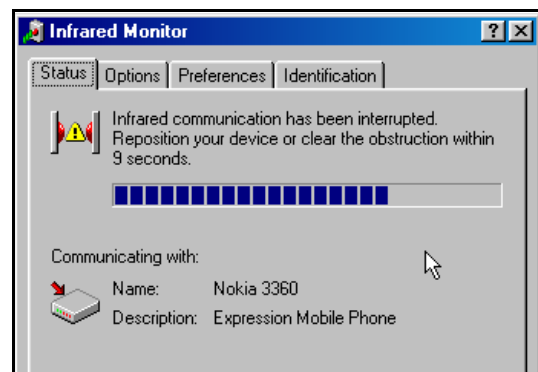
Infrared Monitor

?

Status | Options | Preferences | Identification

Infrared communication has been interrupted. Reposition your device or clear the obstruction within 9 seconds.

Communicating with:

Name: Nokia 3360

Description: Expression Mobile Phone